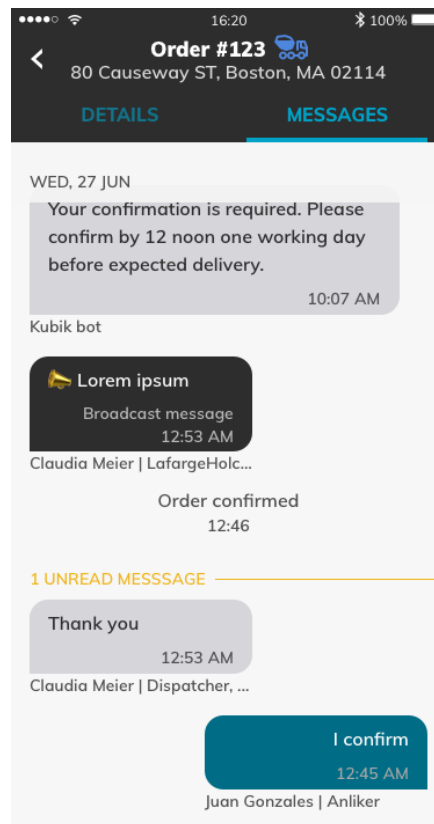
●●●●○ 16:20 100%

<

Order #123

80 Causeway ST, Boston, MA 02114

DETAILS

MESSAGES

WED, 27 JUN

Your confirmation is required. Please confirm by 12 noon one working day before expected delivery.

10:07 AM

Kubik bot

Lorem ipsum

Broadcast message

12:53 AM

Claudia Meier | LafargeHolc...

Order confirmed

12:46

1 UNREAD MESSSAGE

Thank you

12:53 AM

Claudia Meier | Dispatcher, ...

I confirm

12:45 AM

Juan Gonzales | Anliker